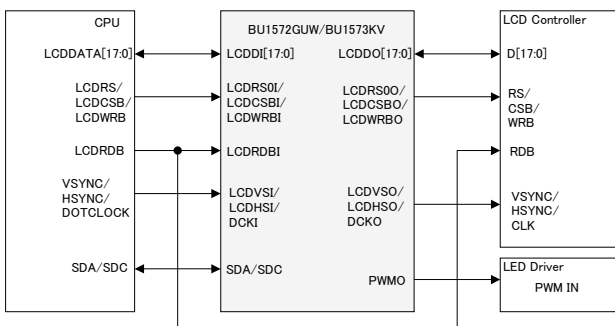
CPU

LCDDATA[17:0]

LCDRS/
LCDCSB/
LCDWRB

LCDRDB

VSYNC/
HSYNC/
DOTCLOCK

SDA/SDC

BU1572GUW/BU1573KV

LCDDI[17:0]

LCDRS0I/
LCDCSBI/
LCDWRBI

LCDRDBI

LCDVSI/
LCDHSI/
DCKI

SDA/SDC

LCDDO[17:0]

LCDRS0O/
LCDCSBO/
LCDWRBO

LCDVSO/
LCDHSO/
DCKO

PWMO

LCD Controller

D[17:0]

RS/
CSB/
WRB

RDB

VSYNC/
HSYNC/
CLK

LED Driver

PWM IN